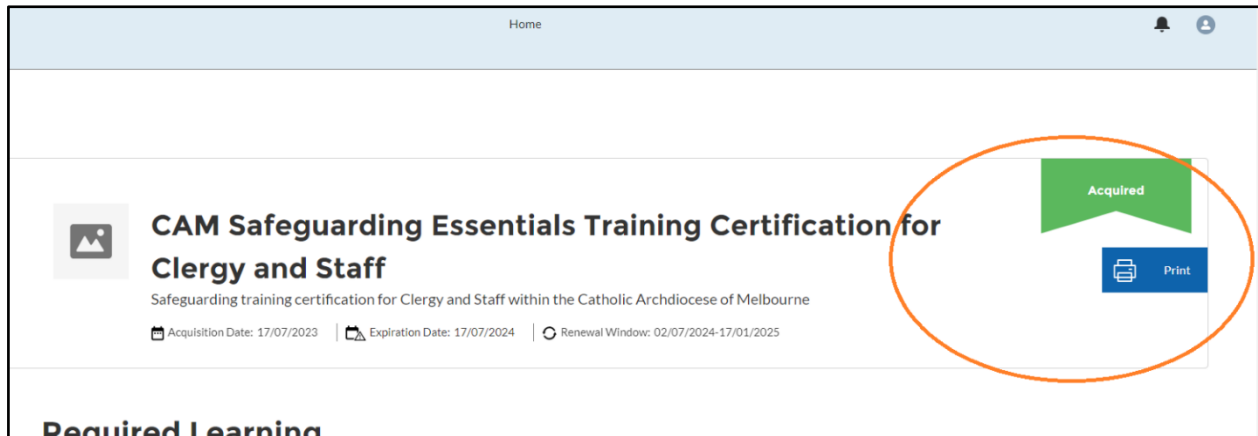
Home

CAM Safeguarding Essentials Training Certification for Clergy and Staff

Safeguarding training certification for Clergy and Staff within the Catholic Archdiocese of Melbourne

Acquisition Date: 17/07/2023 | Expiration Date: 17/07/2024 | Renewal Window: 02/07/2024-17/01/2025

Acquired

Print

Required Learning